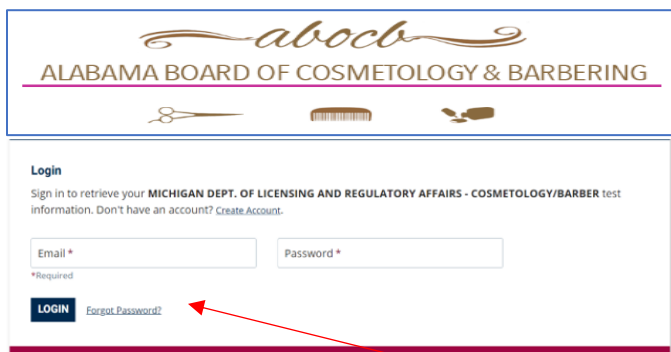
abocb

ALABAMA BOARD OF COSMETOLOGY & BARBERING

Login

Sign in to retrieve your MICHIGAN DEPT. OF LICENSING AND REGULATORY AFFAIRS - COSMETOLOGY/BARBER test information. Don't have an account? Create Account.

Email *

Password *

*Required

LOGIN

Forgot Password?